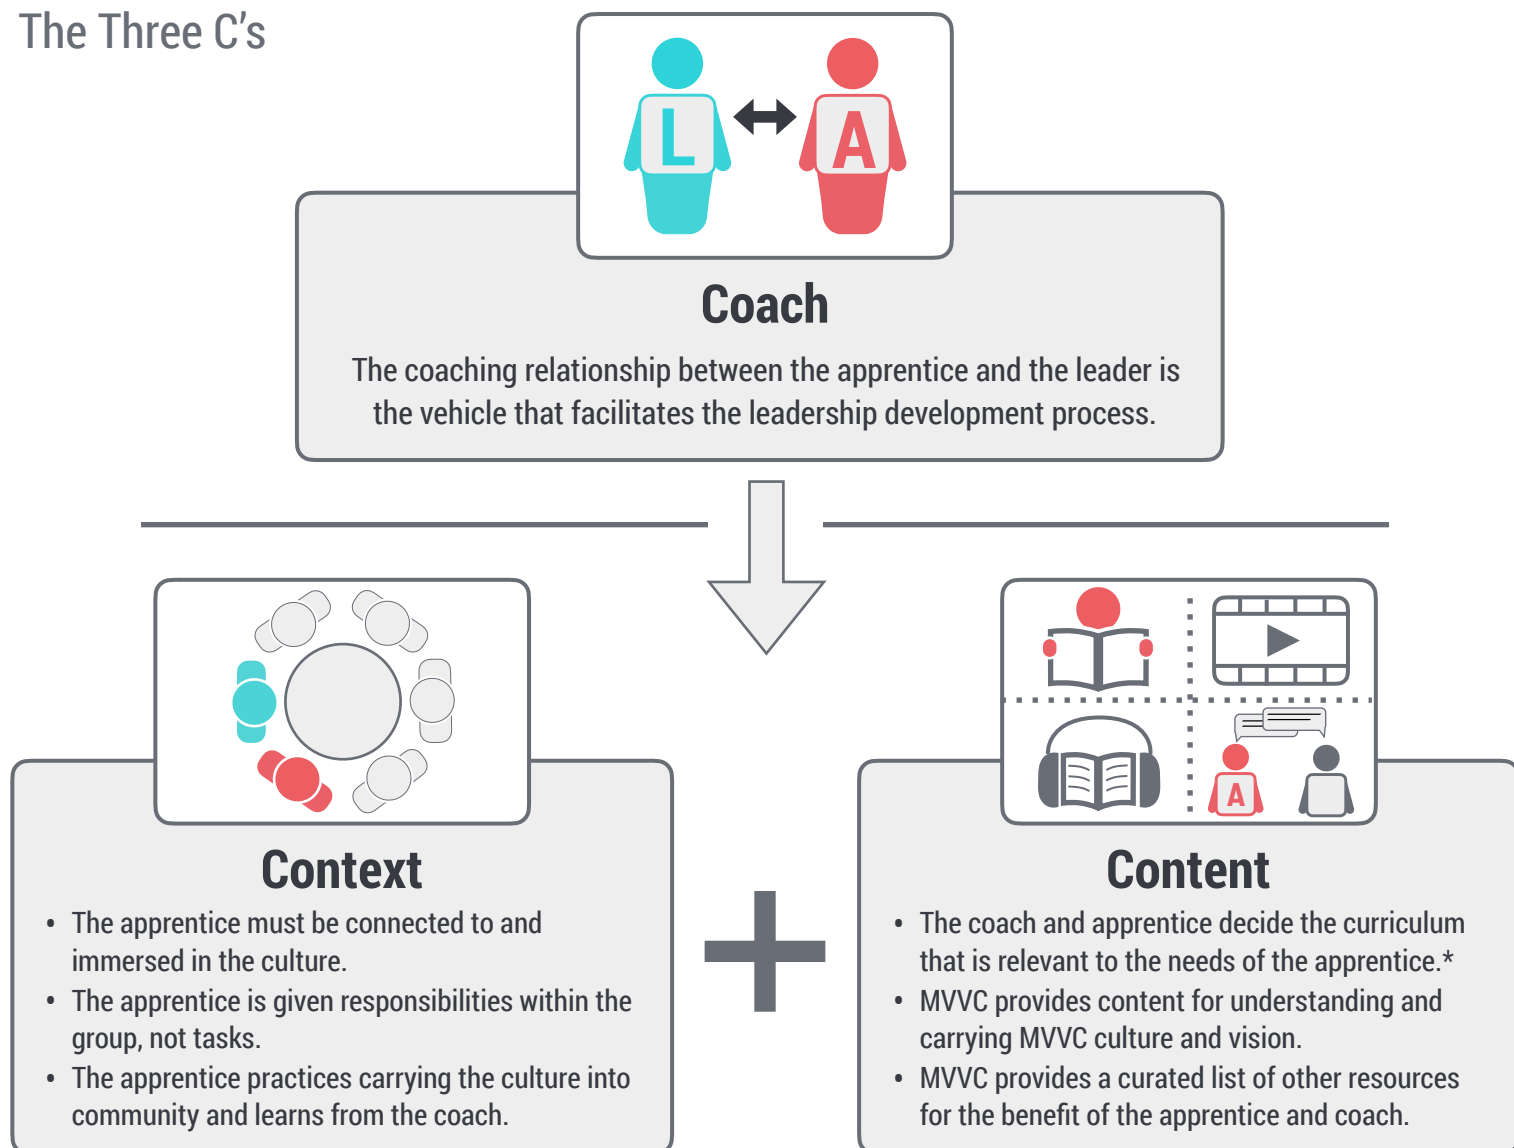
The Three C's

L

A

Coach

The coaching relationship between the apprentice and the leader is the vehicle that facilitates the leadership development process.

Context

- The apprentice must be connected to and immersed in the culture.
- The apprentice is given responsibilities within the group, not tasks.
- The apprentice practices carrying the culture into community and learns from the coach.

A

Content

- The coach and apprentice decide the curriculum that is relevant to the needs of the apprentice.*
- MVVC provides content for understanding and carrying MVVC culture and vision.
- MVVC provides a curated list of other resources for the benefit of the apprentice and coach.